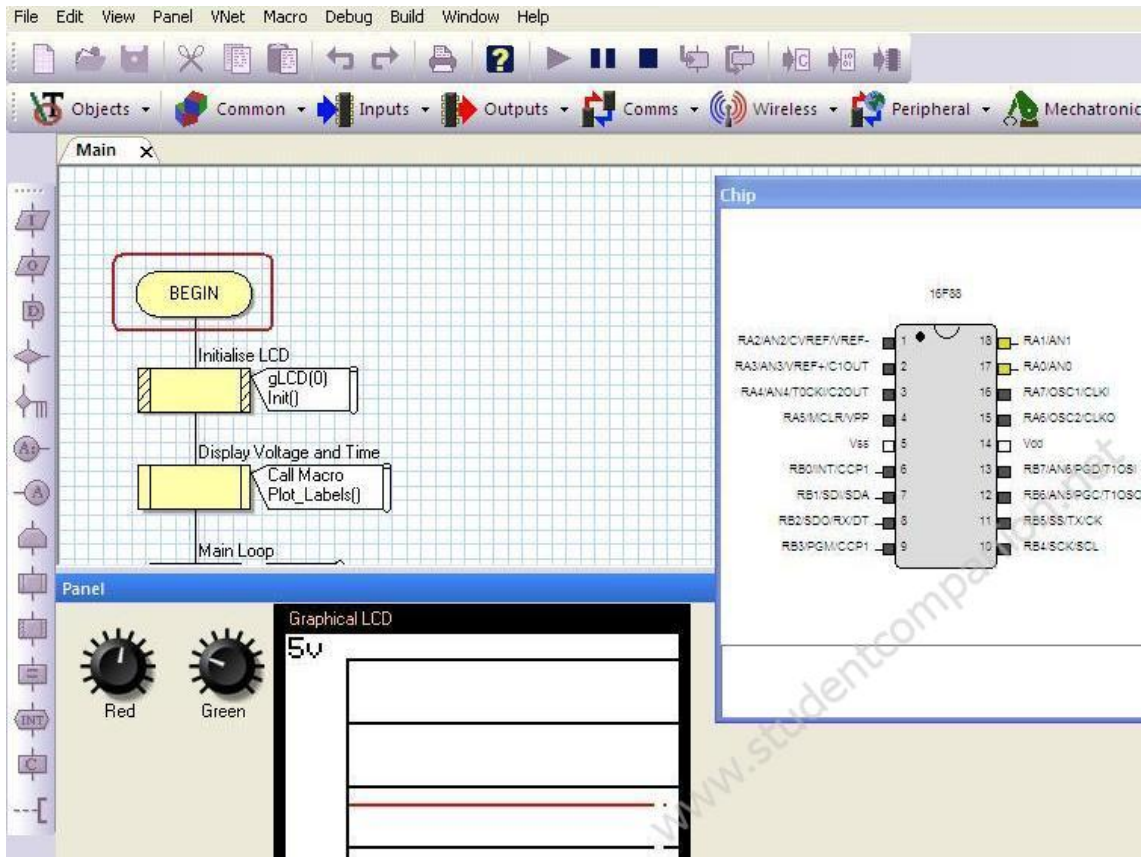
File Edit View Panel VNet Macro Debug Build Window Help

Objects ▾ Common ▾ Inputs ▾ Outputs ▾ Comms ▾ Wireless ▾ Peripheral ▾ Mechatronic

Main ×

BEGIN

Initialise LCD

gLCD(0)
Init()

Display Voltage and Time

Call Macro
Plot_Labels()

Main Loop

Chip

16F88

RA2/AN2/CVREF/VREF- 1
RA3/AN3/VREF+/C1OUT 2
RA4/AN4/T0CKI/C2OUT 3
RA5/MCLR/VPP 4
Vss 5
RB0/INT/CCP1 6
RB1/SDI/SDA 7
RB2/SDO/RX/DT 8
RB3/PGM/CCP1 9

18 RA1/AN1
17 RA0/AN0
16 RA7/OSC1/CLKI
15 RA6/OSC2/CLKO
14 Vdd
13 RB7/AN6/PGD/T1OSI
12 RB6/AN5/PGC/T1OSO
11 RB5/SS/TX/CK
10 RB4/SCK/SCL

Panel

Red Green

Graphical LCD

5v

www.studentcompanion.net